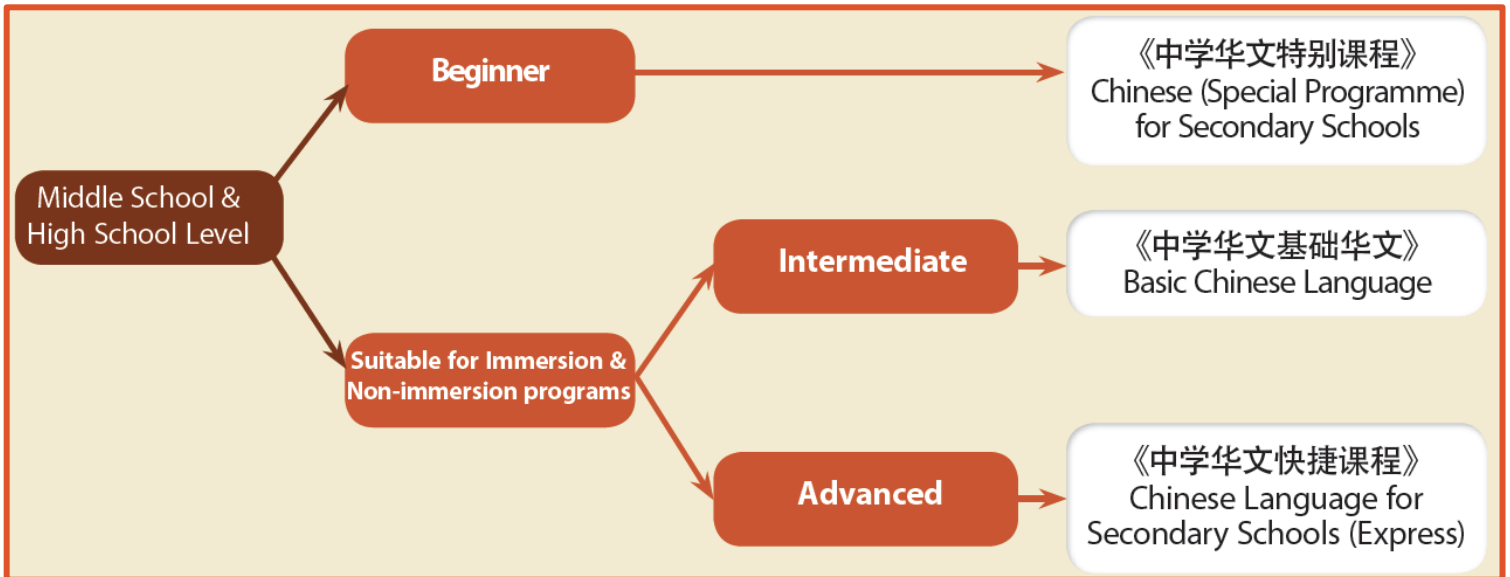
Middle School & High School Level

Beginner

《中学华文特别课程》
Chinese (Special Programme) for Secondary Schools

Suitable for Immersion & Non-immersion programs

Intermediate

《中学华文基础华文》
Basic Chinese Language

Advanced

《中学华文快捷课程》
Chinese Language for Secondary Schools (Express)